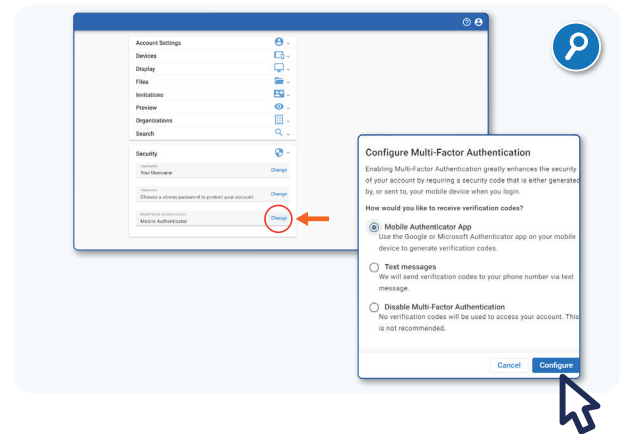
Account Settings
Devices
Display
Files
Invitations
Preview
Organizations
Search

Security

Username
Your Username
Change

Password
Choose a strong password to protect your account
Change

Multi-Factor Authentication
Mobile Authenticator
Change

Configure Multi-Factor Authentication

Enabling Multi-Factor Authentication greatly enhances the security of your account by requiring a security code that is either generated by, or sent to, your mobile device when you login.

How would you like to receive verification codes?

Mobile Authenticator App
Use the Google or Microsoft Authenticator app on your mobile device to generate verification codes.

Text messages
We will send verification codes to your phone number via text message.

Disable Multi-Factor Authentication
No verification codes will be used to access your account. This is not recommended.

Cancel
Configure